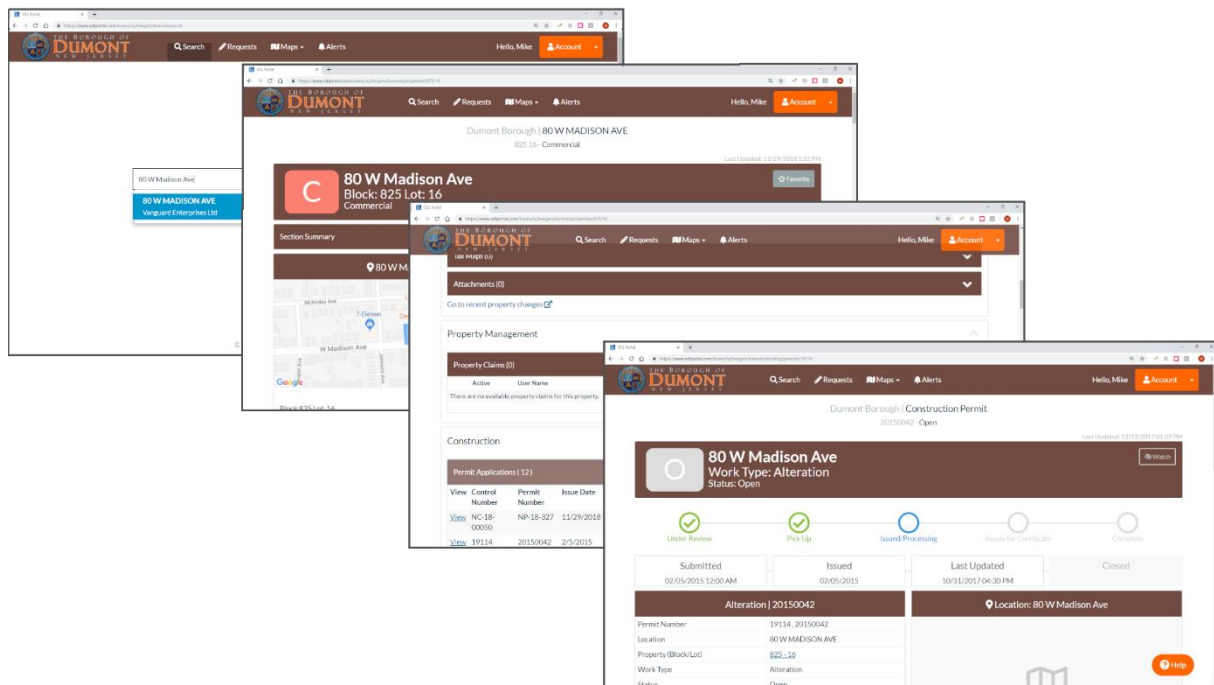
THE BOROUGH OF DUMONT NEW JERSEY

Search Requests Maps Alerts Hello, Mike Account

80 W Madison Ave

80 W MADISON AVE
Vanguard Enterprises Ltd

THE BOROUGH OF DUMONT NEW JERSEY

Search Requests Maps Alerts Hello, Mike Account

Dumont Borough | 80 W MADISON AVE
825 16 · Commercial

Last Updated: 11/29/2018 1:22 PM

C

80 W Madison Ave
Block: 825 Lot: 16
Commercial

Favorite

Section Summary

80 W M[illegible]

McKinley Ave
7-Eleven
W Madison Ave
Google

Block 825 Lot 16

THE BOROUGH OF DUMONT NEW JERSEY

Search Requests Maps Alerts Hello, Mike Account

Tax Maps (0)

Attachments (0)

Go to recent property changes

Property Management

Property Claims (0)

Active User Name

There are no available property claims for this property.

Construction

Permit Applications ( 12 )

| View | Control Number | Permit Number | Issue Date |
|---|---|---|---|
| View | NC-18-00050 | NP-18-327 | 11/29/2018 |
| View | 19114 | 20150042 | 2/5/2015 |

THE BOROUGH OF DUMONT NEW JERSEY

Search Requests Maps Alerts Hello, Mike Account

Dumont Borough | Construction Permit
20150042 · Open

Last Updated: 10/12/2017 01:03 PM

O

80 W Madison Ave
Work Type: Alteration
Status: Open

Watch

Under Review Pick Up Issued/Processing Ready for Certificate Complete

| Submitted | Issued | Last Updated | Closed |
|---|---|---|---|
| 02/05/2015 12:00 AM | 02/05/2015 | 10/31/2017 04:30 PM | |

Alteration | 20150042

Location: 80 W Madison Ave

| Permit Number | 19114 . 20150042 |
|---|---|
| Location | 80 W MADISON AVE |
| Property (Block/Lot) | 825 - 16 |
| Work Type | Alteration |
| Status | Open |

Help